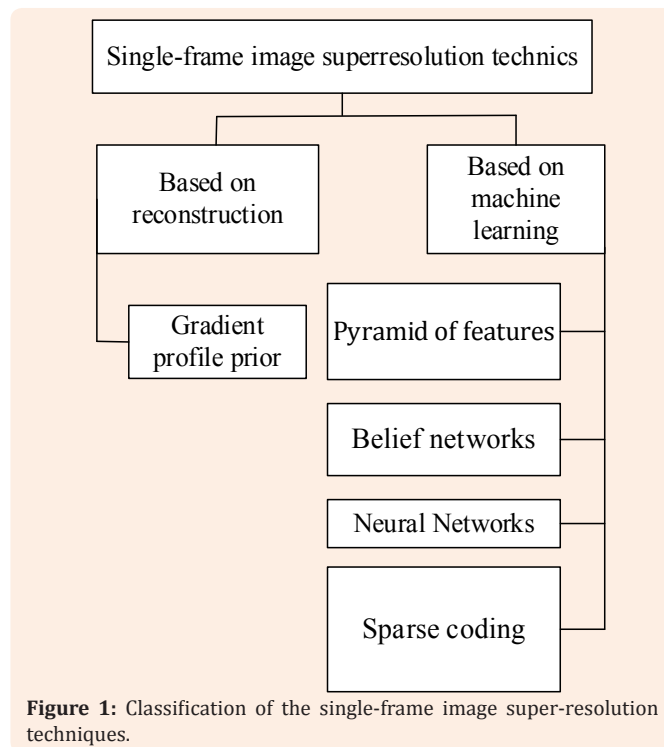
Single-frame image superresolution technics

Based on reconstruction

Based on machine learning

Gradient profile prior

Pyramid of features

Belief networks

Neural Networks

Sparse coding

**Figure 1:** Classification of the single-frame image super-resolution techniques.